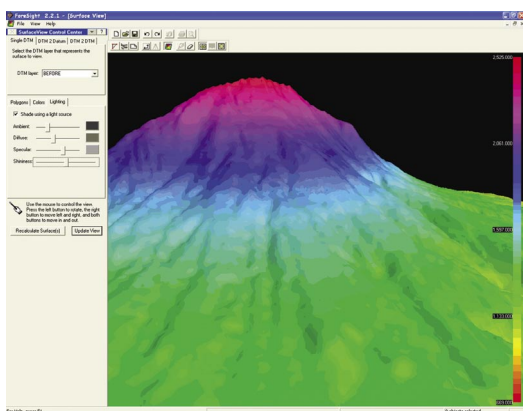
ForeSight 2.2.1 - [Surface View]
File View Help
SurfaceView Control Center
Single DTM | DTM 2 Datum | DTM 2 DTM
Select the DTM layer that represents the surface to view.
DTM layer: BEFORE
Polygons | Colors | Lighting
Shade using a light source
Ambient:
Diffuse:
Specular:
Shininess:
Use the mouse to control the view. Press the left button to rotate, the right button to move left and right, and both buttons to move in and out.
Recalculate Surface(s)
Update View
2,525.000
2,061.000
1,597.000
1,133.000
669.000
For Help, press F1
0 objects selected